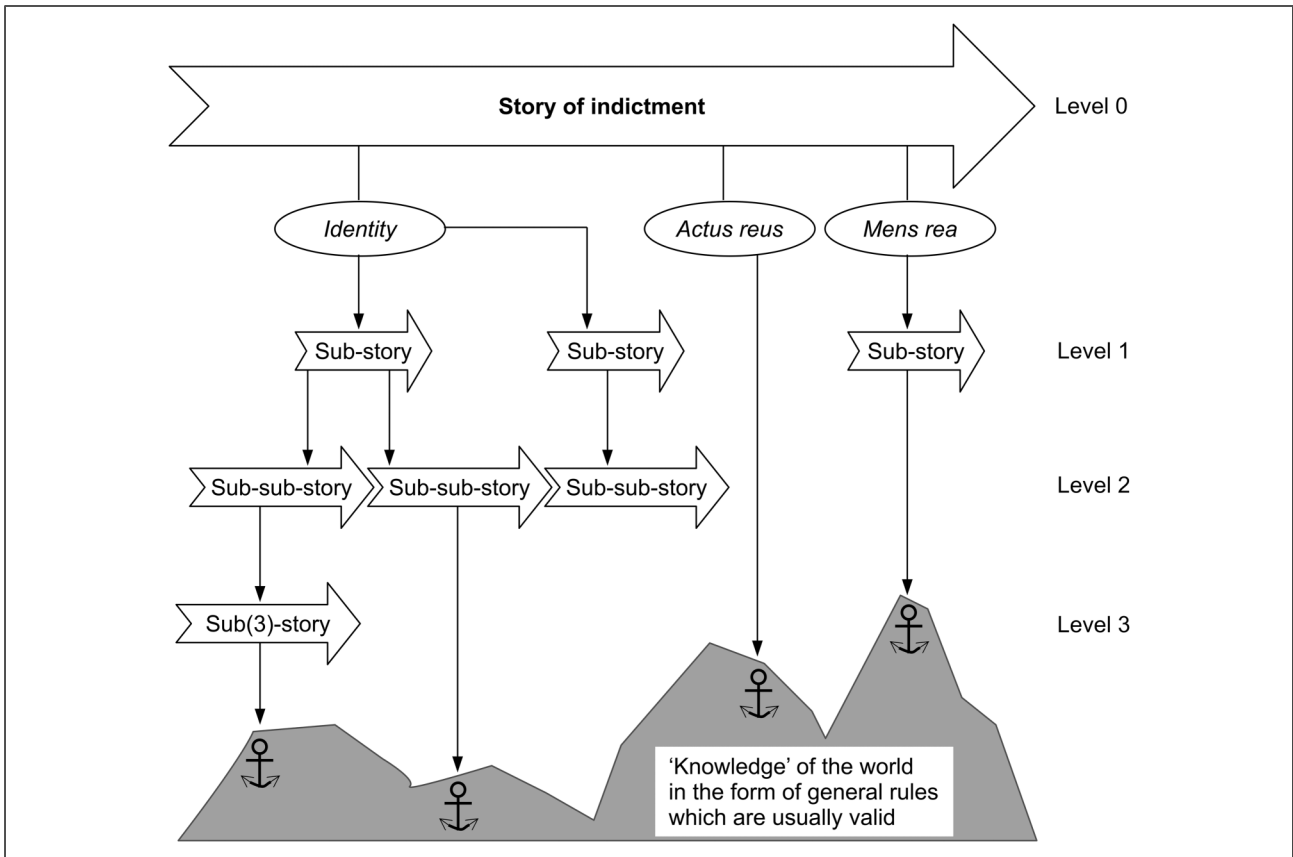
Story of indictment

Level 0

Identity

Actus reus

Mens rea

Sub-story

Sub-story

Sub-story

Level 1

Sub-sub-story

Sub-sub-story

Sub-sub-story

Level 2

Sub(3)-story

Level 3

'Knowledge' of the world in the form of general rules which are usually valid